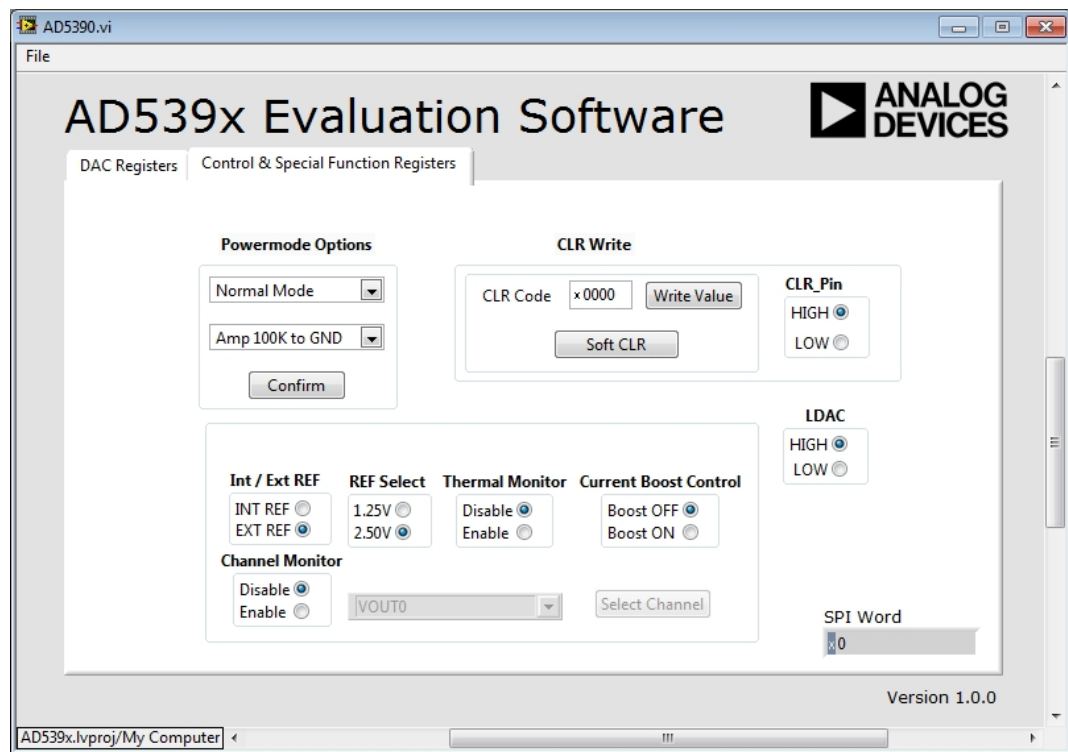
AD5390.vi

File

AD539x Evaluation Software

ANALOG DEVICES

DAC Registers

Control & Special Function Registers

Powermode Options

Normal Mode

Amp 100K to GND

Confirm

CLR Write

CLR Code

x 0000

Write Value

Soft CLR

CLR_Pin

HIGH

LOW

LDAC

HIGH

LOW

Int / Ext REF

INT REF

EXT REF

REF Select

1.25V

2.50V

Thermal Monitor

Disable

Enable

Current Boost Control

Boost OFF

Boost ON

Channel Monitor

Disable

Enable

VOUT0

Select Channel

SPI Word

x0

Version 1.0.0

AD539x.lvproj/My Computer